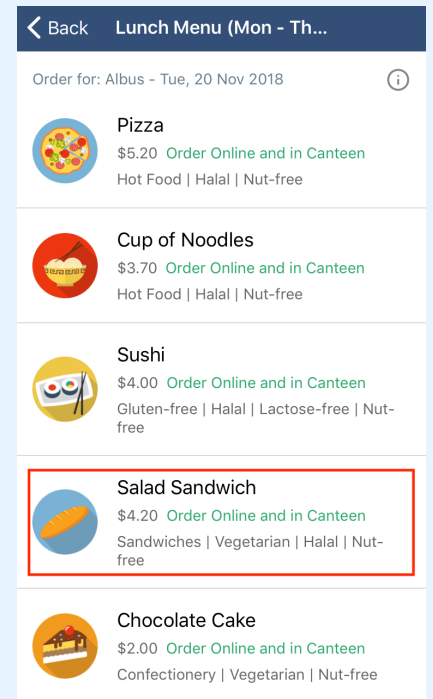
< Back Lunch Menu (Mon - Th...

Order for: Albus - Tue, 20 Nov 2018

Pizza
$5.20 Order Online and in Canteen
Hot Food | Halal | Nut-free

Cup of Noodles
$3.70 Order Online and in Canteen
Hot Food | Halal | Nut-free

Sushi
$4.00 Order Online and in Canteen
Gluten-free | Halal | Lactose-free | Nut-free

Salad Sandwich
$4.20 Order Online and in Canteen
Sandwiches | Vegetarian | Halal | Nut-free

Chocolate Cake
$2.00 Order Online and in Canteen
Confectionery | Vegetarian | Nut-free